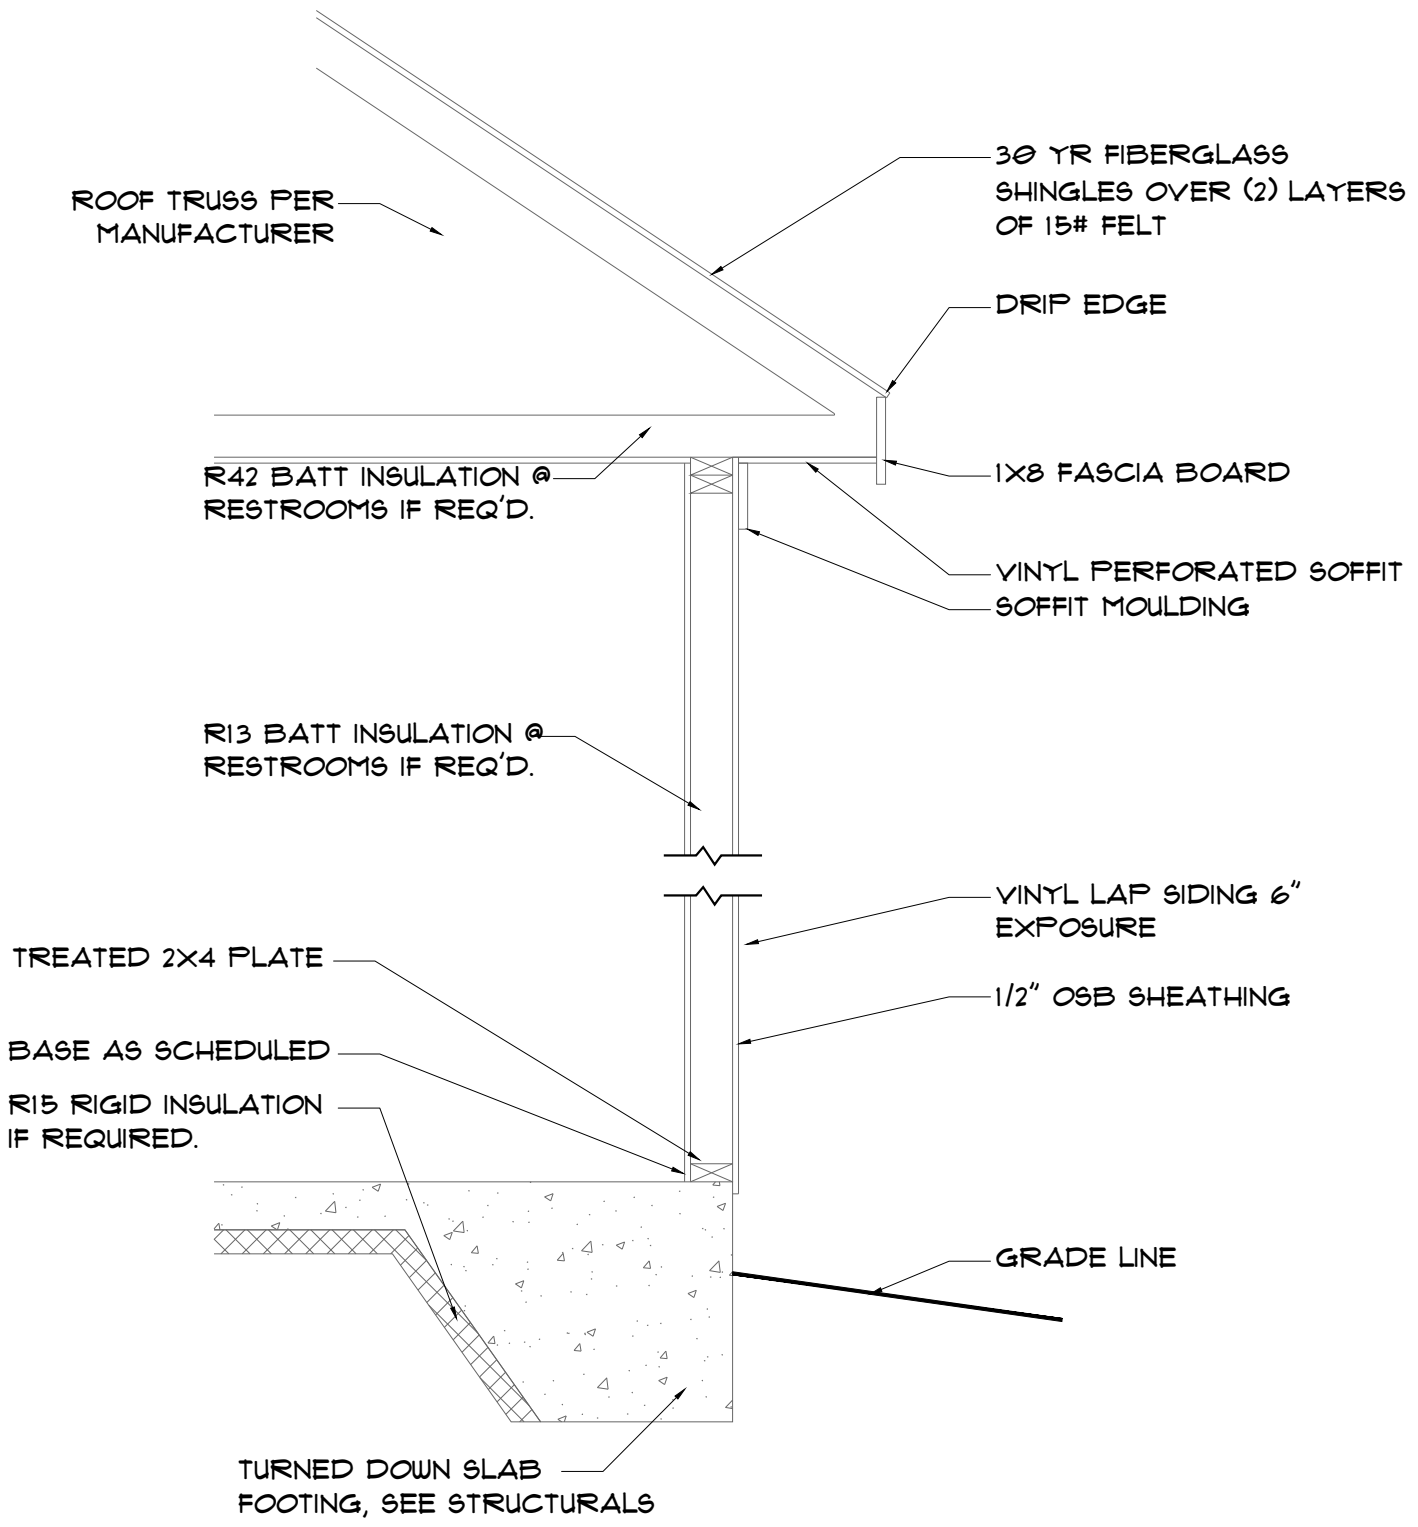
30 YR FIBERGLASS SHINGLES OVER (2) LAYERS OF 15# FELT

ROOF TRUSS PER MANUFACTURER

DRIP EDGE

R42 BATT INSULATION @ RESTROOMS IF REQ'D.

1X8 FASCIA BOARD

VINYL PERFORATED SOFFIT

SOFFIT MOULDING

R13 BATT INSULATION @ RESTROOMS IF REQ'D.

VINYL LAP SIDING 6" EXPOSURE

TREATED 2X4 PLATE

1/2" OSB SHEATHING

BASE AS SCHEDULED

R15 RIGID INSULATION IF REQUIRED.

GRADE LINE

TURNED DOWN SLAB FOOTING, SEE STRUCTURALS